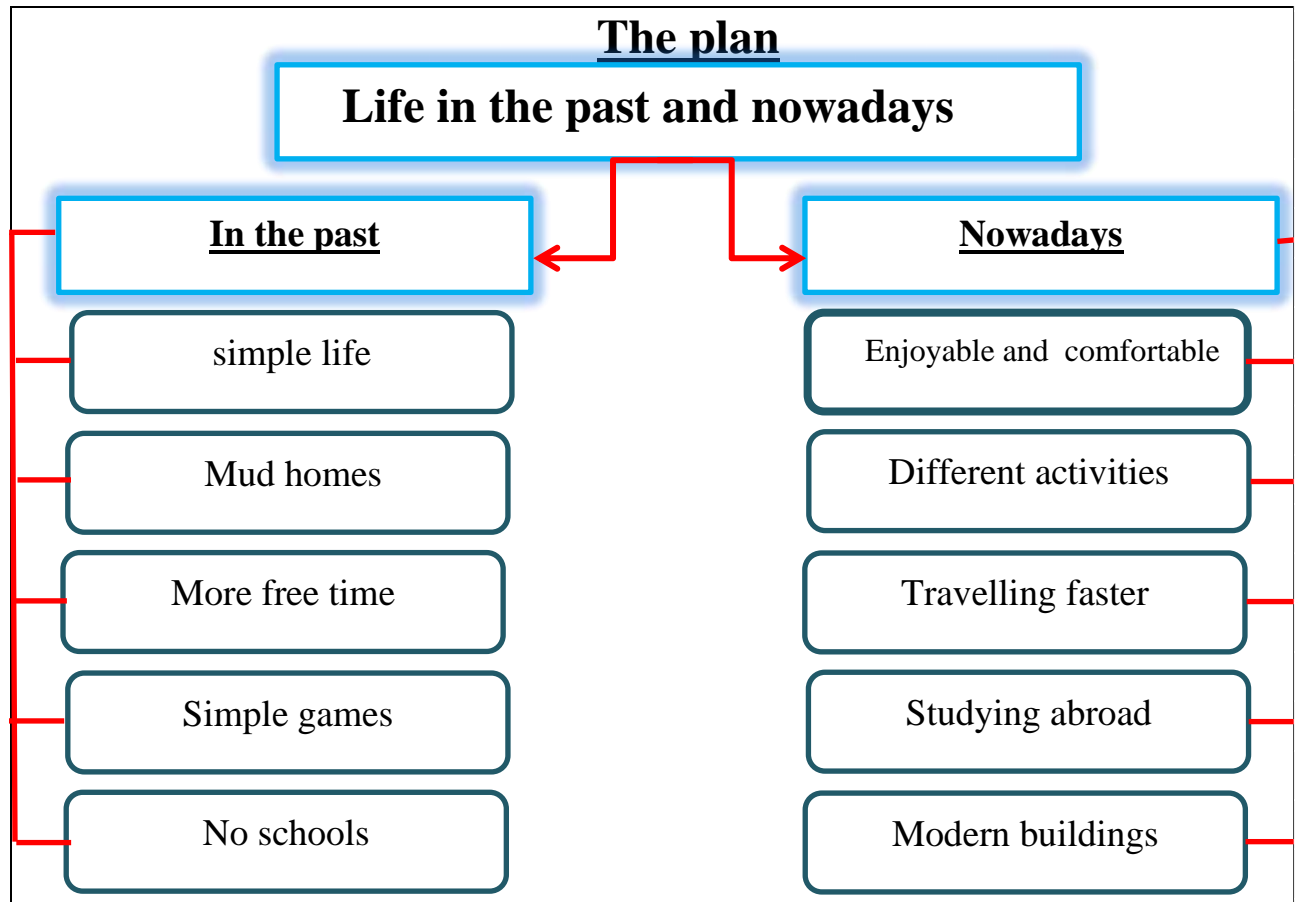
The plan

Life in the past and nowadays

In the past

simple life

Mud homes

More free time

Simple games

No schools

Nowadays

Enjoyable and comfortable

Different activities

Travelling faster

Studying abroad

Modern buildings